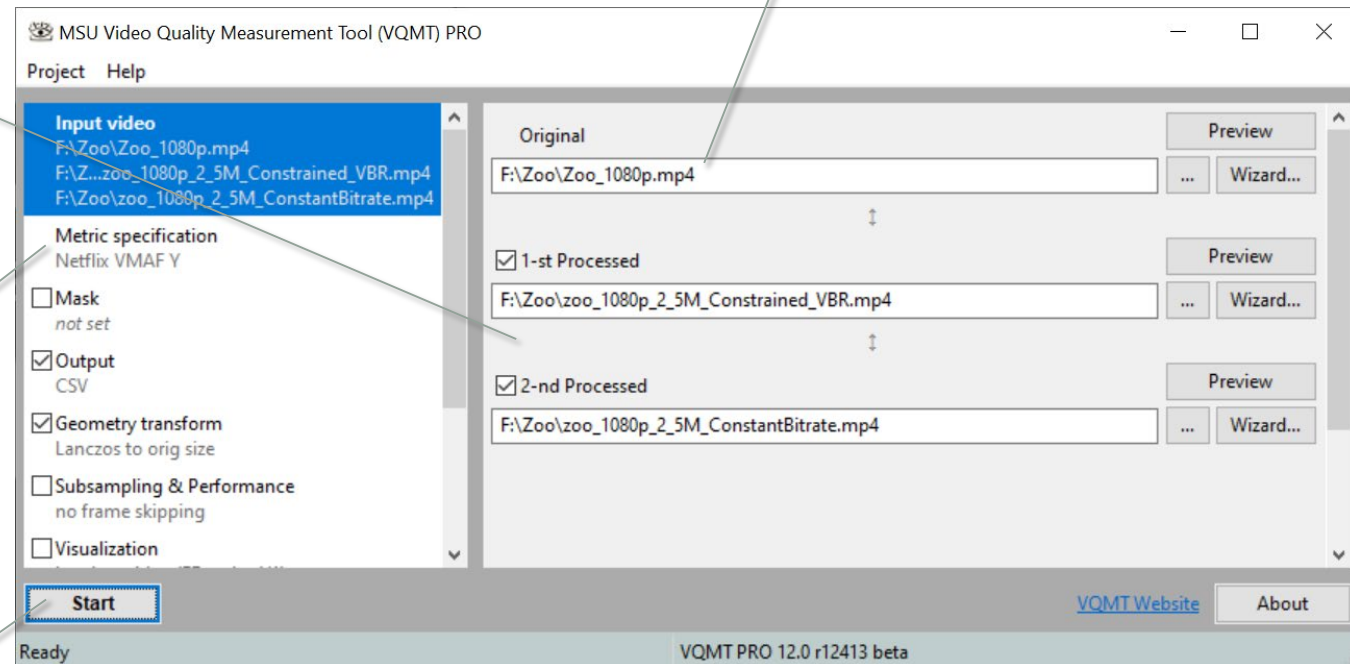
MSU Video Quality Measurement Tool (VQMT) PRO

Project Help

Input video
F:\Zoo\Zoo_1080p.mp4
F:\Z...zoo_1080p_2_5M_Constrained_VBR.mp4
F:\Zoo\zoo_1080p_2_5M_ConstantBitrate.mp4

Metric specification
Netflix VMAF Y

Mask
not set

Output
CSV

Geometry transform
Lanczos to orig size

Subsampling & Performance
no frame skipping

Visualization
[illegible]

Original
Preview
F:\Zoo\Zoo_1080p.mp4
...
Wizard...

1-st Processed
Preview
F:\Zoo\zoo_1080p_2_5M_Constrained_VBR.mp4
...
Wizard...

2-nd Processed
Preview
F:\Zoo\zoo_1080p_2_5M_ConstantBitrate.mp4
...
Wizard...

Start

VQMT Website

About

Ready

VQMT PRO 12.0 r12413 beta